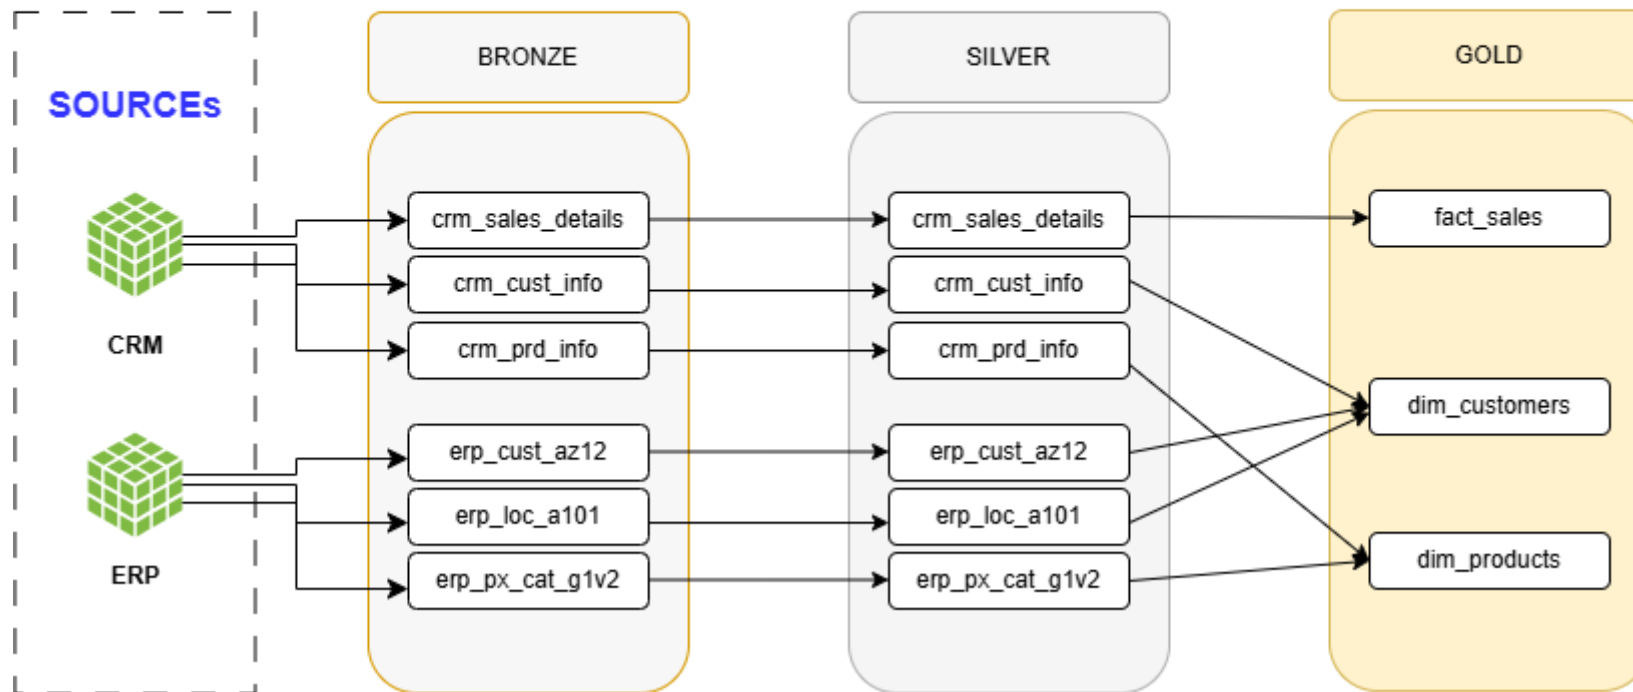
SOURCEs

CRM

ERP

BRONZE

crm_sales_details

crm_cust_info

crm_prd_info

erp_cust_az12

erp_loc_a101

erp_px_cat_g1v2

SILVER

crm_sales_details

crm_cust_info

crm_prd_info

erp_cust_az12

erp_loc_a101

erp_px_cat_g1v2

GOLD

fact_sales

dim_customers

dim_products